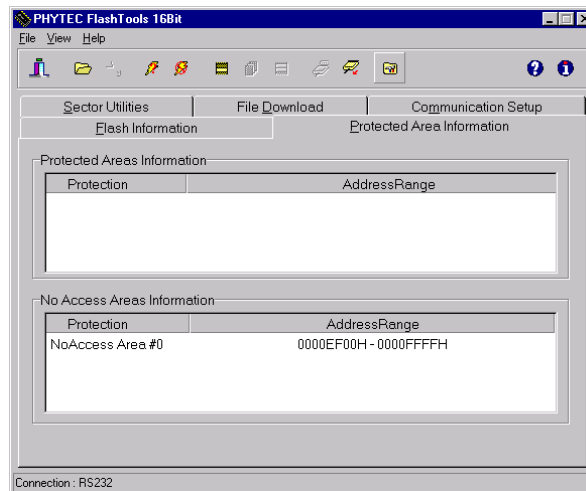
PHYTEC FlashTools 16Bit

File View Help

Sector Utilities | File Download | Communication Setup

Flash Information | Protected Area Information

Protected Areas Information

| Protection | AddressRange |
|---|---|

No Access Areas Information

| Protection | AddressRange |
|---|---|
| NoAccess Area #0 | 0000EF00H - 0000FFFFH |

Connection : RS232